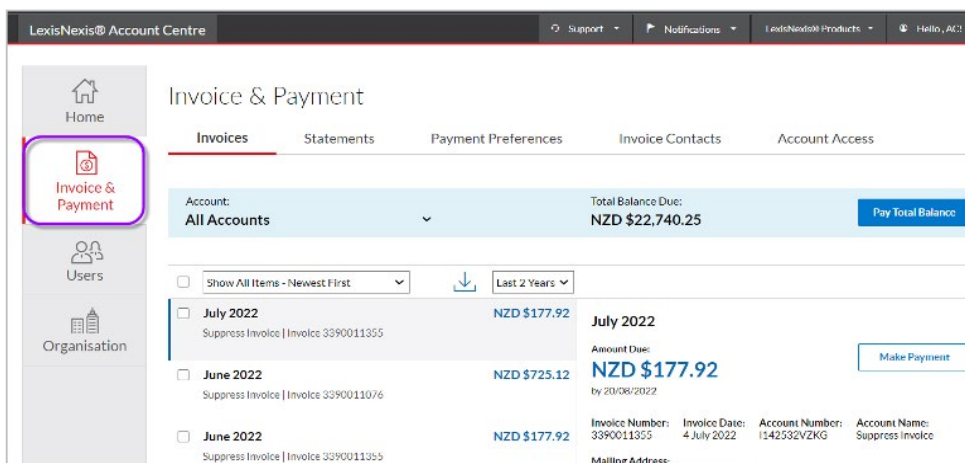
LexisNexis® Account Centre

Support

Notifications

LexisNexis® Products

Hello, AC!

Home

Invoice & Payment

Users

Organisation

Invoice & Payment

Invoices

Statements

Payment Preferences

Invoice Contacts

Account Access

Account:
All Accounts

Total Balance Due:
NZD $22,740.25

Pay Total Balance

Show All Items - Newest First

Last 2 Years

July 2022
Suppress Invoice | Invoice 3390011355
NZD $177.92

June 2022
Suppress Invoice | Invoice 3390011076
NZD $725.12

June 2022
Suppress Invoice | Invoice 3390011355
NZD $177.92

July 2022

Amount Due:
NZD $177.92
by 20/08/2022

Make Payment

Invoice Number:
3390011355

Invoice Date:
4 July 2022

Account Number:
I142532VZKG

Account Name:
Suppress Invoice

Mailing Address: